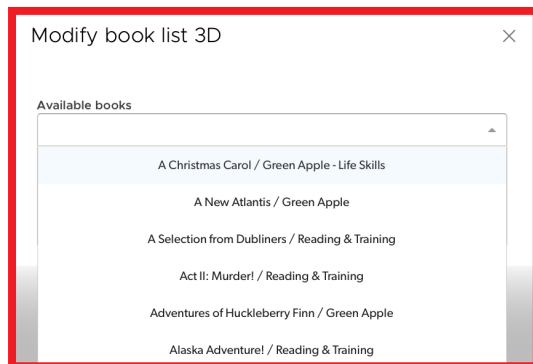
Modify book list 3D

×

Available books

A Christmas Carol / Green Apple - Life Skills

A New Atlantis / Green Apple

A Selection from Dubliners / Reading & Training

Act II: Murder! / Reading & Training

Adventures of Huckleberry Finn / Green Apple

Alaska Adventure! / Reading & Training